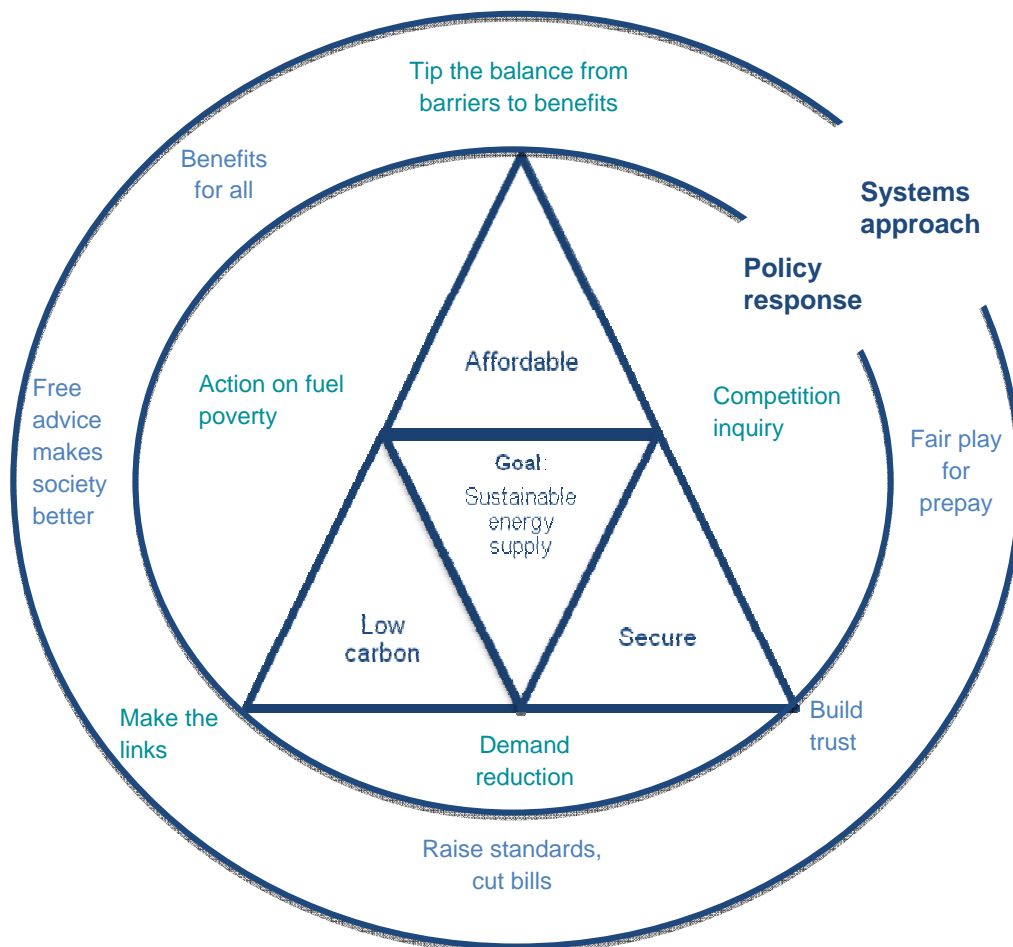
Tip the balance from barriers to benefits

Benefits for all

Systems approach

Policy response

Affordable

Action on fuel poverty

Competition inquiry

Free advice makes society better

Fair play for prepay

Goal:
Sustainable energy supply

Low carbon

Secure

Make the links

Build trust

Demand reduction

Raise standards, cut bills